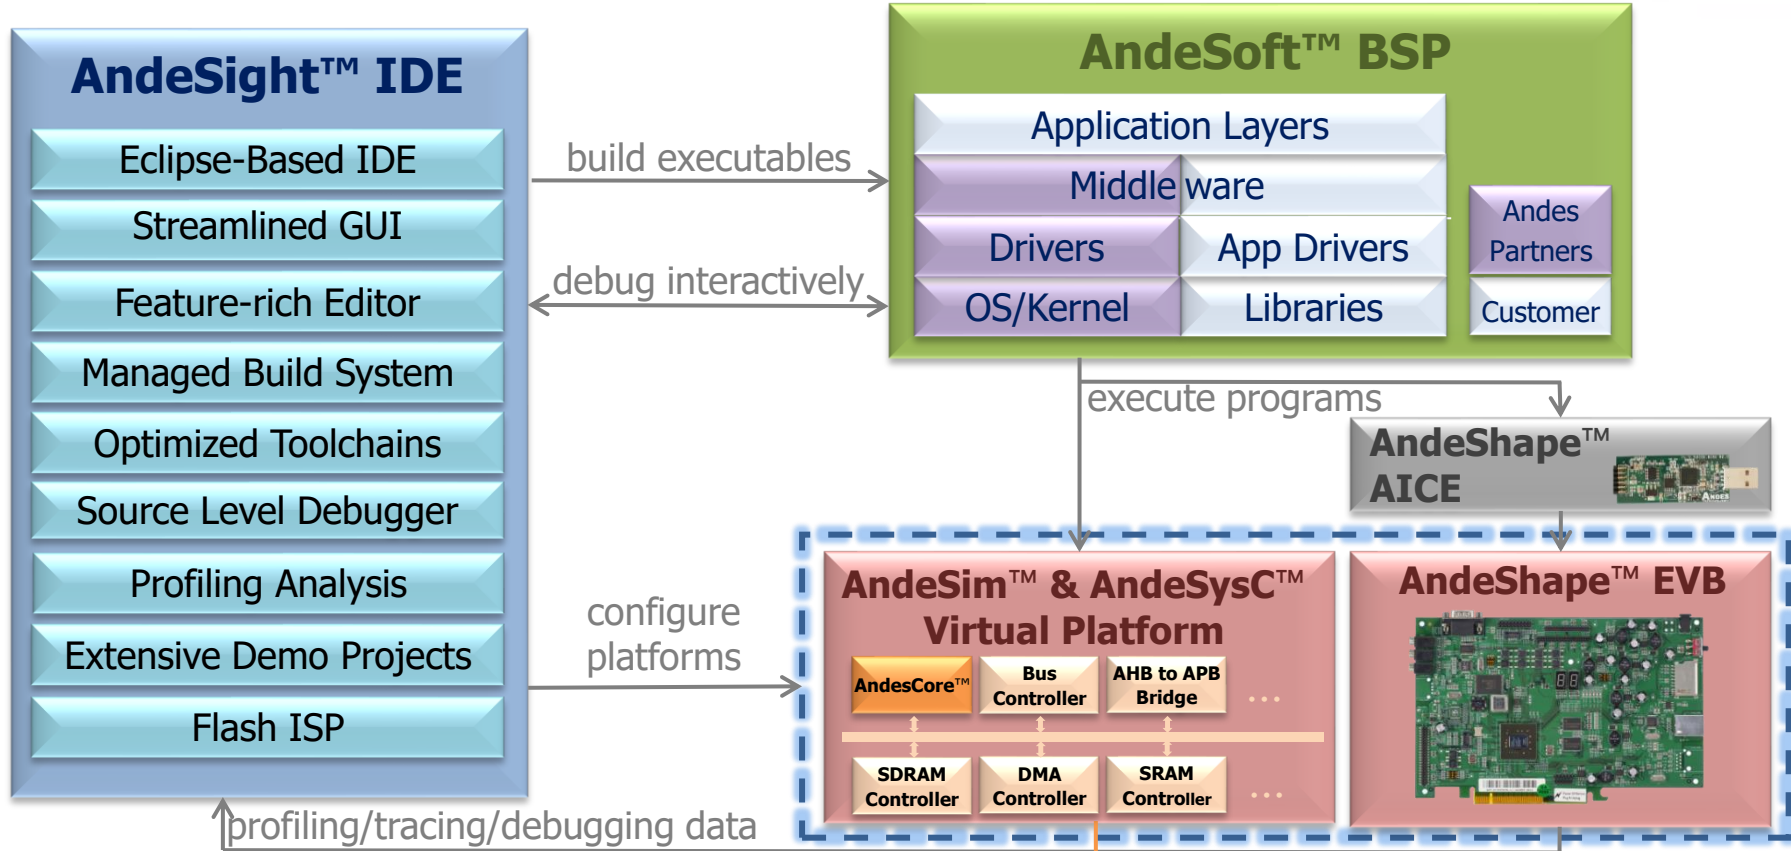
AndeSight™ IDE

Eclipse-Based IDE

Streamlined GUI

Feature-rich Editor

Managed Build System

Optimized Toolchains

Source Level Debugger

Profiling Analysis

Extensive Demo Projects

Flash ISP

build executables

debug interactively

AndeSoft™ BSP

Application Layers

Middle ware

Drivers

App Drivers

OS/Kernel

Libraries

Andes Partners

Customer

execute programs

AndeShape™ AICE

configure platforms

AndeSim™ & AndeSysC™ Virtual Platform

AndesCore™

Bus Controller

AHB to APB Bridge

...

SDRAM Controller

DMA Controller

SRAM Controller

...

AndeShape™ EVB

profiling/tracing/debugging data